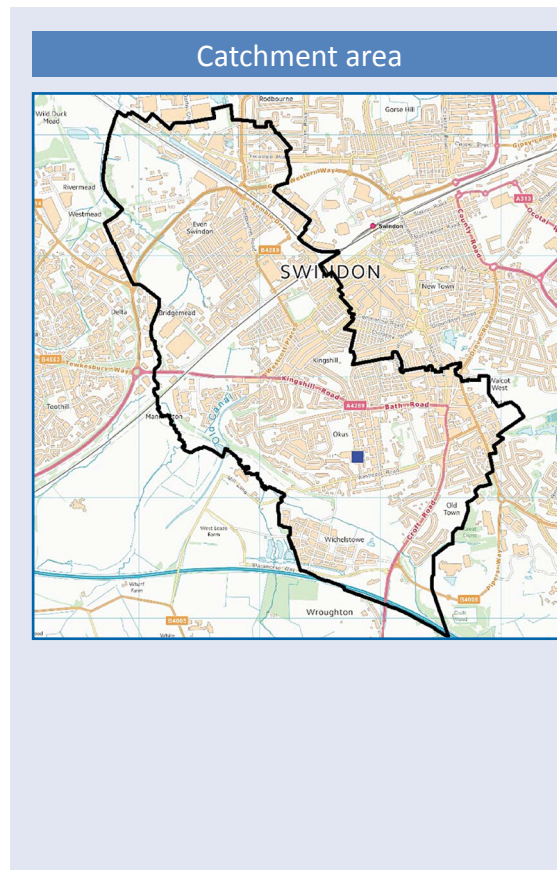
Catchment area

Rodbourne
Gorse Hill
Wild Duck Mead
Rivermead
Westmead
Even Swindon
Swindon
SWINDON
New Town
Delta
Bridgemead
Kingshill
B4553
Tewkesbury Way
Kingshill Road
Walcot West
Toothill
Mannington
A4289
Bath Road
Okus
Old Town
West Leaze Farm
Wichelstowe
Croft Road
B4005
Wroughton
A313
B4289
B4006